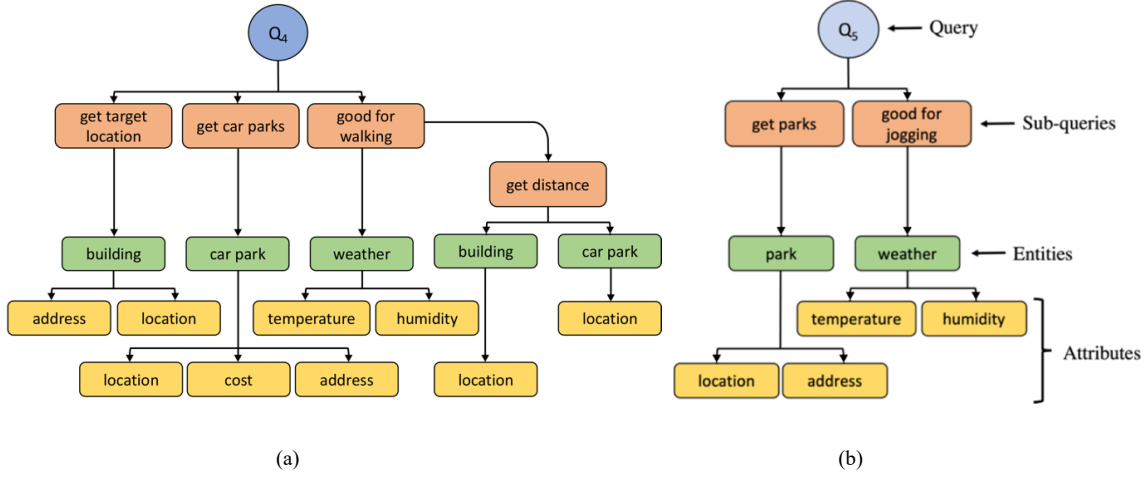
$Q_4$

get target location

get car parks

good for walking

get distance

building

car park

weather

building

car park

address

location

temperature

humidity

location

location

cost

address

location

(a)

$Q_5$

Query

get parks

good for jogging

Sub-queries

park

weather

Entities

temperature

humidity

Attributes

location

address

(b)